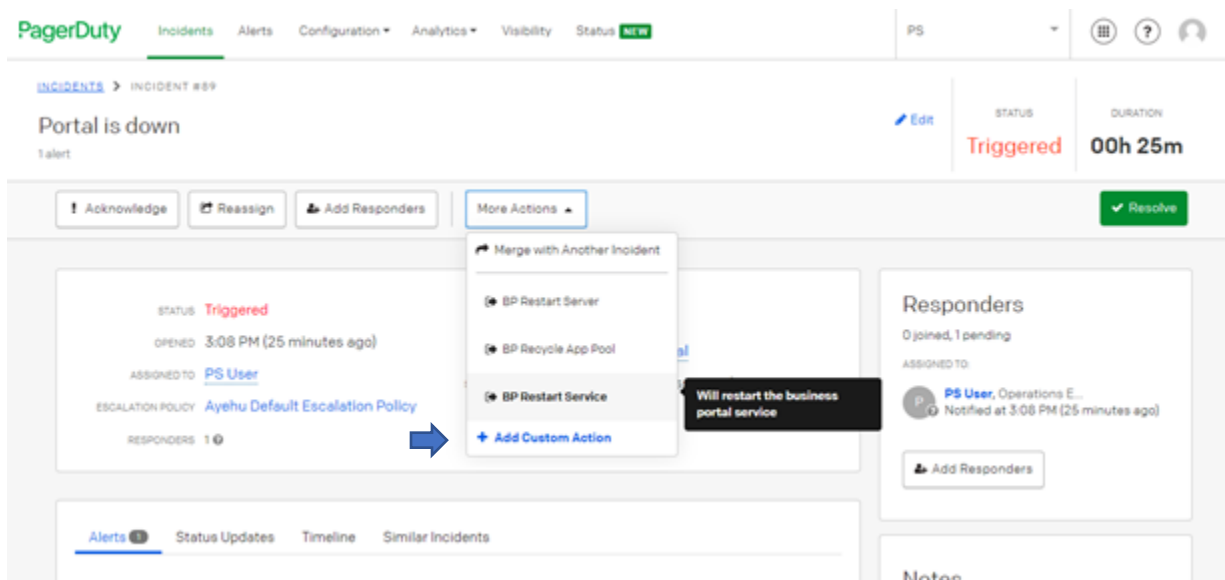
PagerDuty Incidents Alerts Configuration ▾ Analytics ▾ Visibility Status NEW

PS

INCIDENTS > INCIDENT #89

Portal is down

1 alert

Edit

STATUS

Triggered

DURATION

00h 25m

Acknowledge Reassign Add Responders More Actions

Resolve

Merge with Another Incident

BP Restart Server

BP Recycle App Pool

BP Restart Service

Will restart the business portal service

+ Add Custom Action

STATUS Triggered

OPENED 3:08 PM (25 minutes ago)

ASSIGNED TO PS User

ESCALATION POLICY Ayehu Default Escalation Policy

RESPONDERS 1

al

Responders

0 joined, 1 pending

ASSIGNED TO:

PS User, Operations E...

Notified at 3:08 PM (25 minutes ago)

Add Responders

Alerts 1 Status Updates Timeline Similar Incidents

Notes